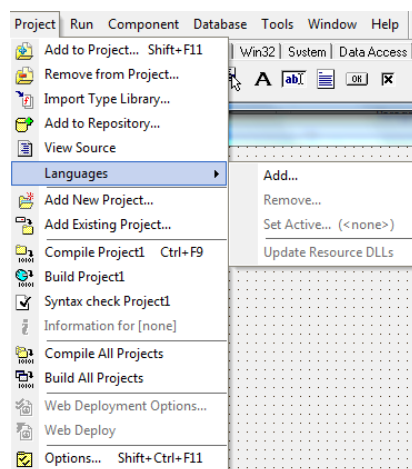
Project Run Component Database Tools Window Help

Win32 | System | Data Access

Add to Project... Shift+F11
Remove from Project...
Import Type Library...
Add to Repository...
View Source
Languages
Add New Project...
Add Existing Project...
Compile Project1 Ctrl+F9
Build Project1
Syntax check Project1
Information for [none]
Compile All Projects
Build All Projects
Web Deployment Options...
Web Deploy
Options... Shift+Ctrl+F11

Add...
Remove...
Set Active... (<none>)
Update Resource DLLs